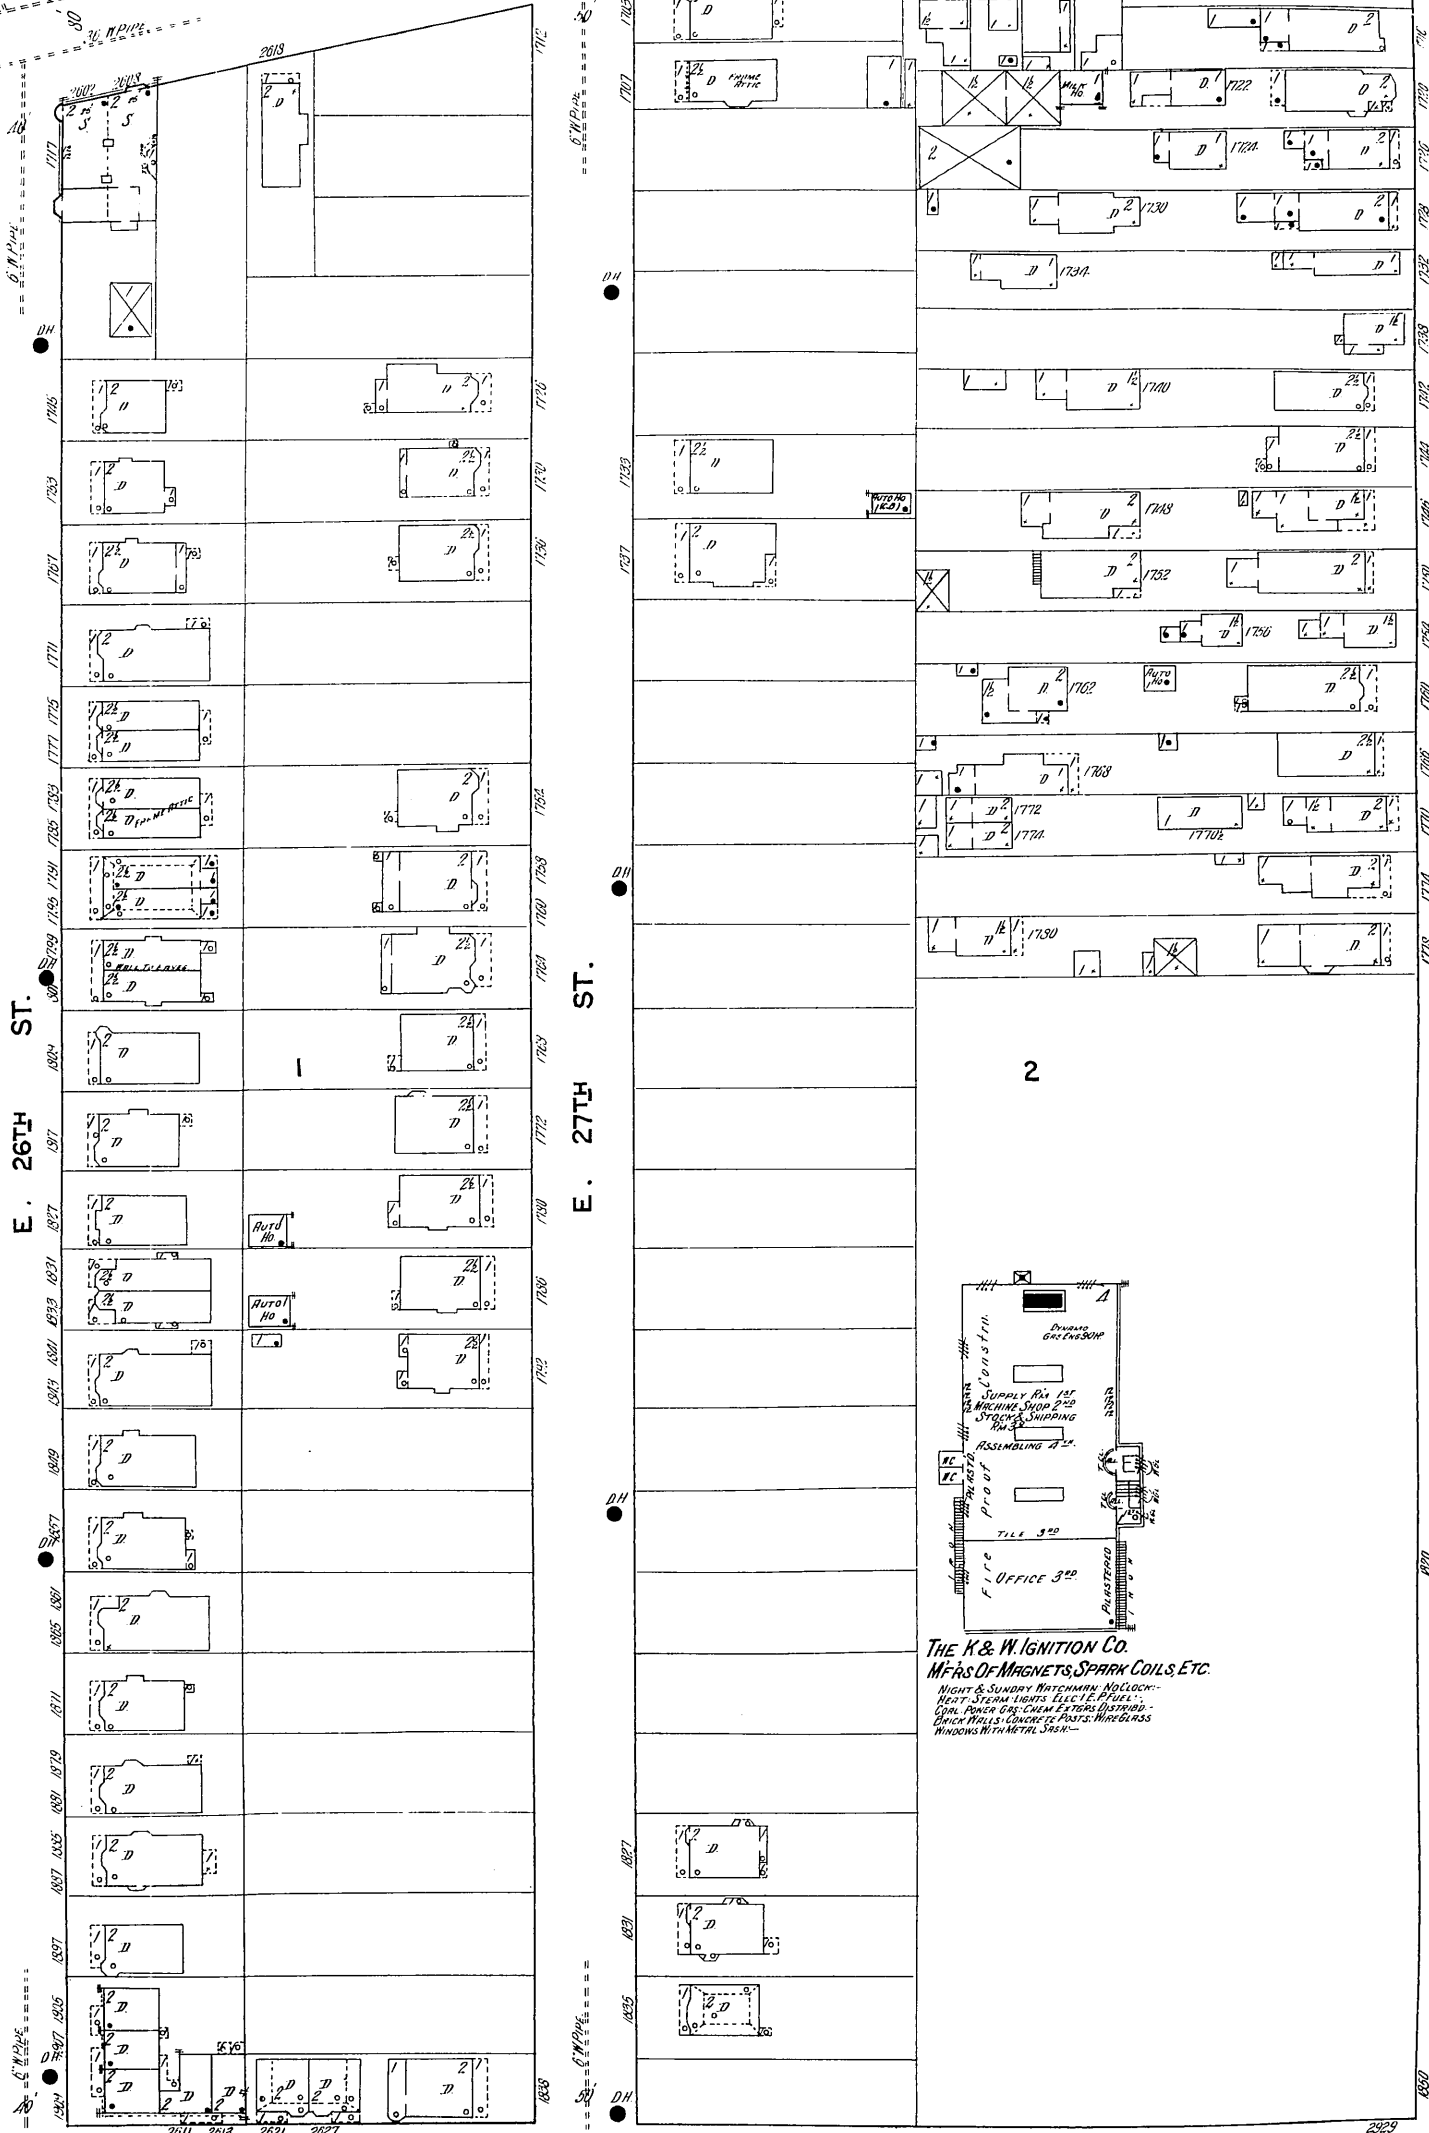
E. 26TH ST.

E. 27TH ST.

1

2

30" W. PIPE
6" W. PIPE
DH
2618
2602
2608
S
1717
1745
1753
1767
1771
1775
1777
1783
1785
1791
1795
1799
1801
1809
1817
1827
1831
1833
1841
1843
1849
1857
1861
1865
1871
1879
1881
1885
1887
1897
1905
1907
1909
1716
1720
1730
1736
1754
1758
1760
1764
1769
1772
1778
1780
1790
1838
2611
2613
2621
2627
AUTO HO.
D
WALLS TO EAVES
FRAME ATTIC
1703
1707
1733
1737
1827
1831
1835
AUTO HO (K&W)
MILK HO
1722
1724
1730
1734
1740
1748
1752
1756
1762
AUTO HO
1768
1772
1774
1770½
1780
1716
1720
1726
1728
1732
1738
1742
1744
1746
1750
1754
1760
1766
1770
1774
1778
1820
1850
2929
50

DYNAMO GAS ENG 90HP
Constr'n.
SUPPLY RM 1ST
MACHINE SHOP 2ND
STOCK & SHIPPING RM 3RD
ASSEMBLING 4TH
Plast'd Proof
TILE 3RD
Fire
OFFICE 3RD
PLASTERED

THE K. & W. IGNITION CO.
MFRS OF MAGNETS, SPARK COILS, ETC.
NIGHT & SUNDAY WATCHMAN: NO CLOCK:- HEAT: STEAM: LIGHTS ELEC'L: E. P. FUEL:- COAL: POWER GAS: CHEM EXTGRS DISTRIBD:- BRICK WALLS: CONCRETE POSTS: WIRE GLASS WINDOWS WITH METAL SASH:-